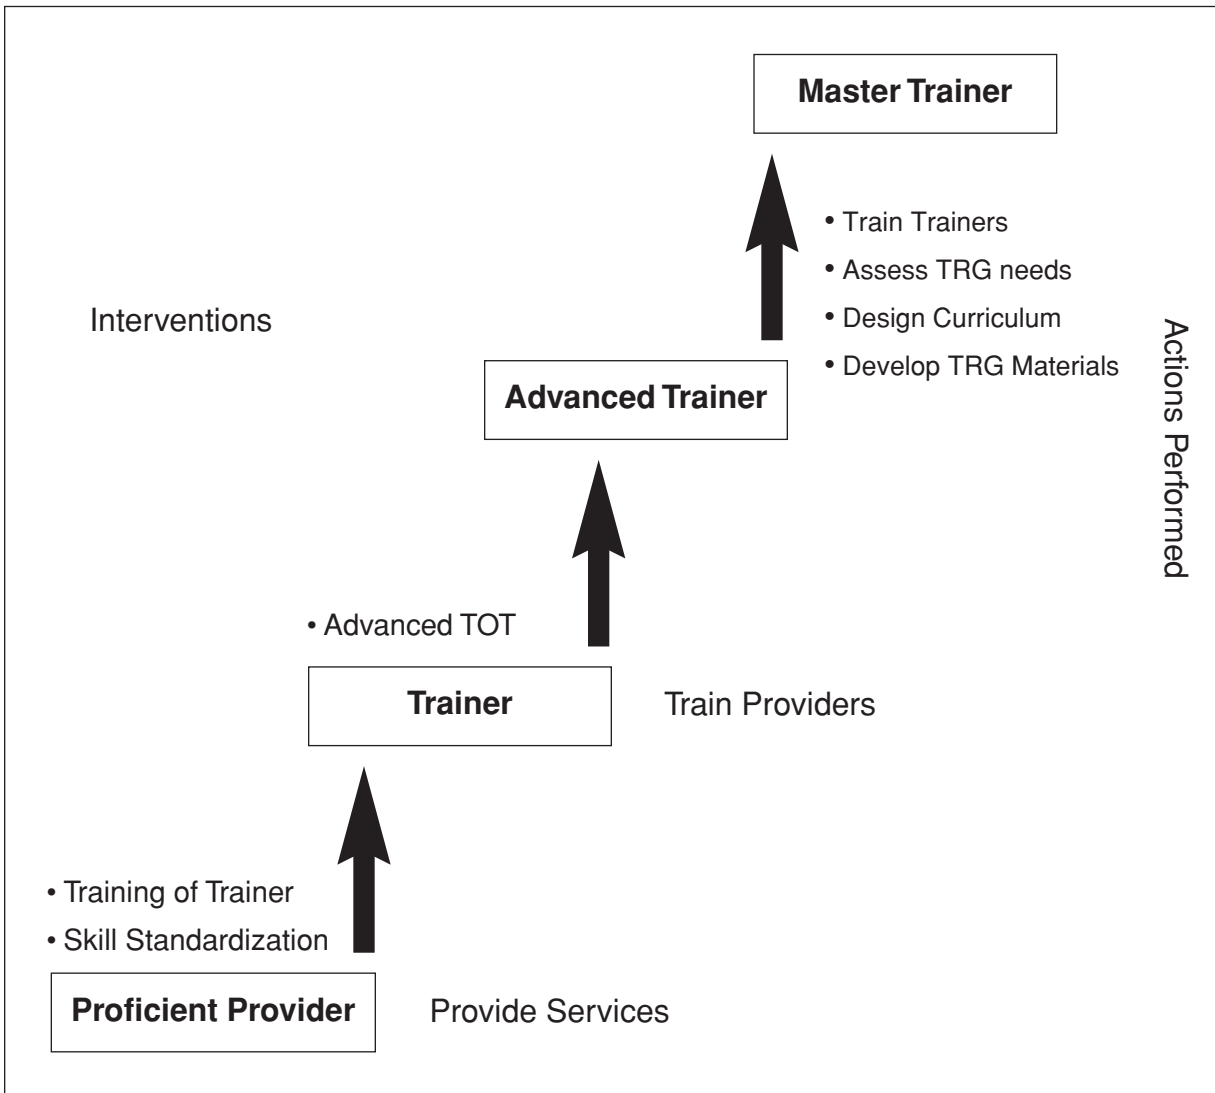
Master Trainer

• Train Trainers
• Assess TRG needs
• Design Curriculum
• Develop TRG Materials

Interventions

Advanced Trainer

Actions Performed

• Advanced TOT

Trainer

Train Providers

• Training of Trainer
• Skill Standardization

Proficient Provider

Provide Services